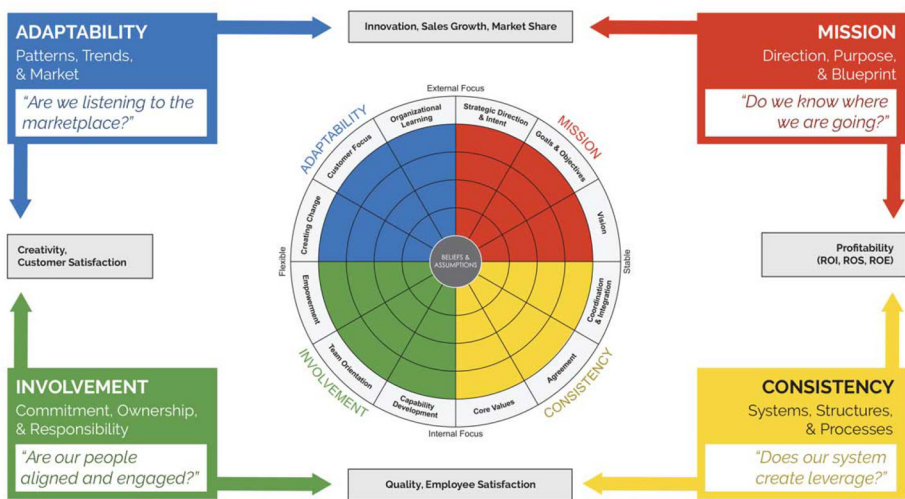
ADAPTABILITY
Patterns, Trends, & Market
"Are we listening to the marketplace?"

Innovation, Sales Growth, Market Share

MISSION
Direction, Purpose, & Blueprint
"Do we know where we are going?"

Creativity, Customer Satisfaction

Profitability (ROI, ROS, ROE)

External Focus
Internal Focus
Flexible
Stable

ADAPTABILITY
MISSION
INVOLVEMENT
CONSISTENCY

Organizational Learning
Strategic Direction & Intent
Goals & Objectives
Vision
Coordination & Integration
Agreement
Core Values
Capability Development
Team Orientation
Empowerment
Creating Change
Customer Focus

BELIEFS & ASSUMPTIONS

INVOLVEMENT
Commitment, Ownership, & Responsibility
"Are our people aligned and engaged?"

Quality, Employee Satisfaction

CONSISTENCY
Systems, Structures, & Processes
"Does our system create leverage?"